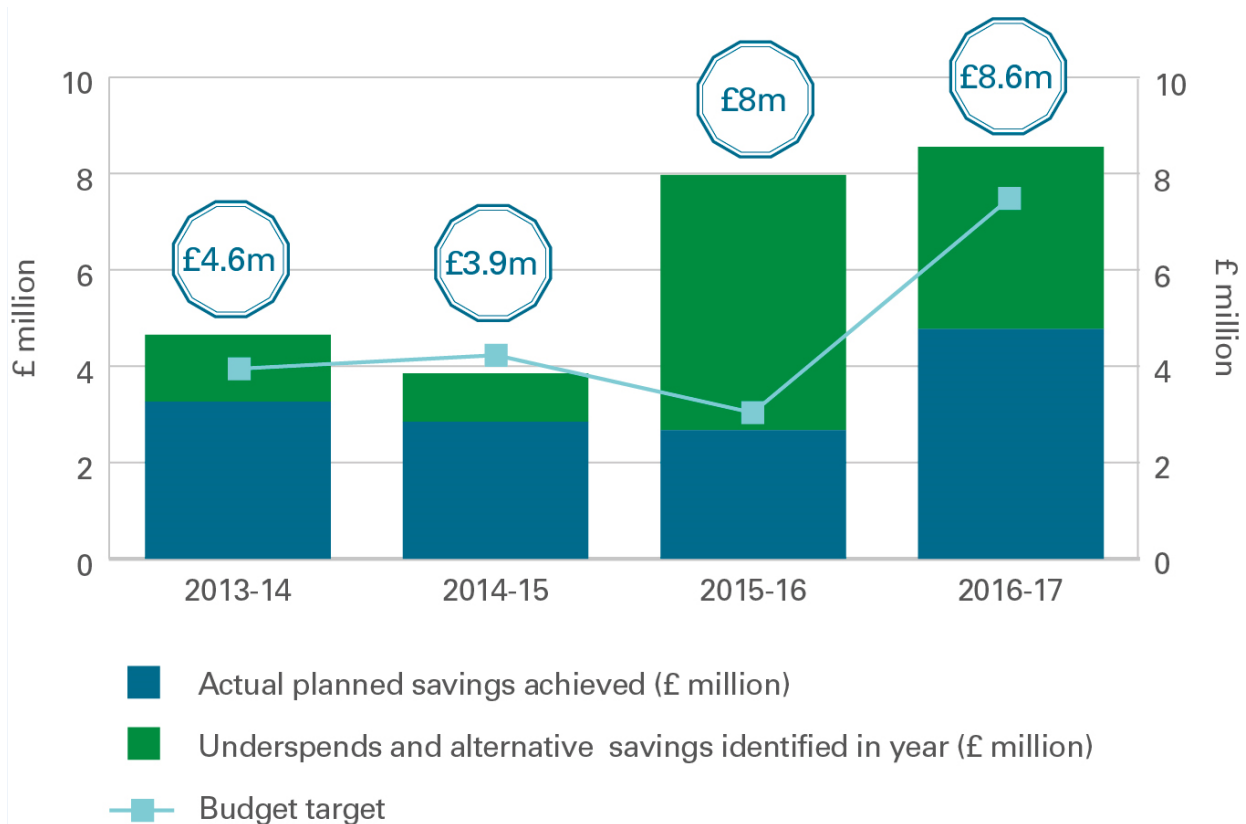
£ million

10
8
6
4
2
0

£4.6m
£3.9m
£8m
£8.6m

10
8
6
4
2
0

£ million

2013-14
2014-15
2015-16
2016-17

Actual planned savings achieved (£ million)
Underspends and alternative savings identified in year (£ million)
Budget target